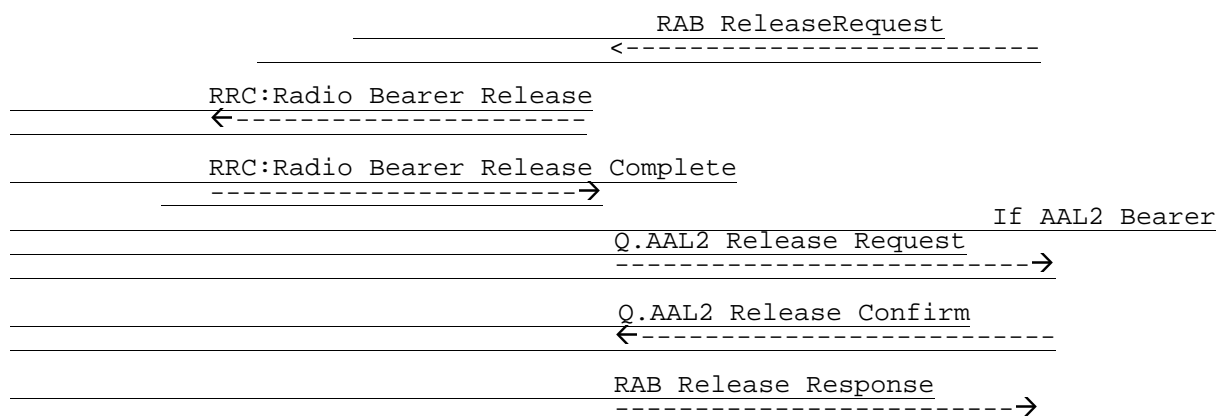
RAB ReleaseRequest
<--------------------------

RRC:Radio Bearer Release
←----------------------

RRC:Radio Bearer Release Complete
-----------------------→

If AAL2 Bearer

Q.AAL2 Release Request
---------------------------→

Q.AAL2 Release Confirm
←---------------------------

RAB Release Response
-------------------------→